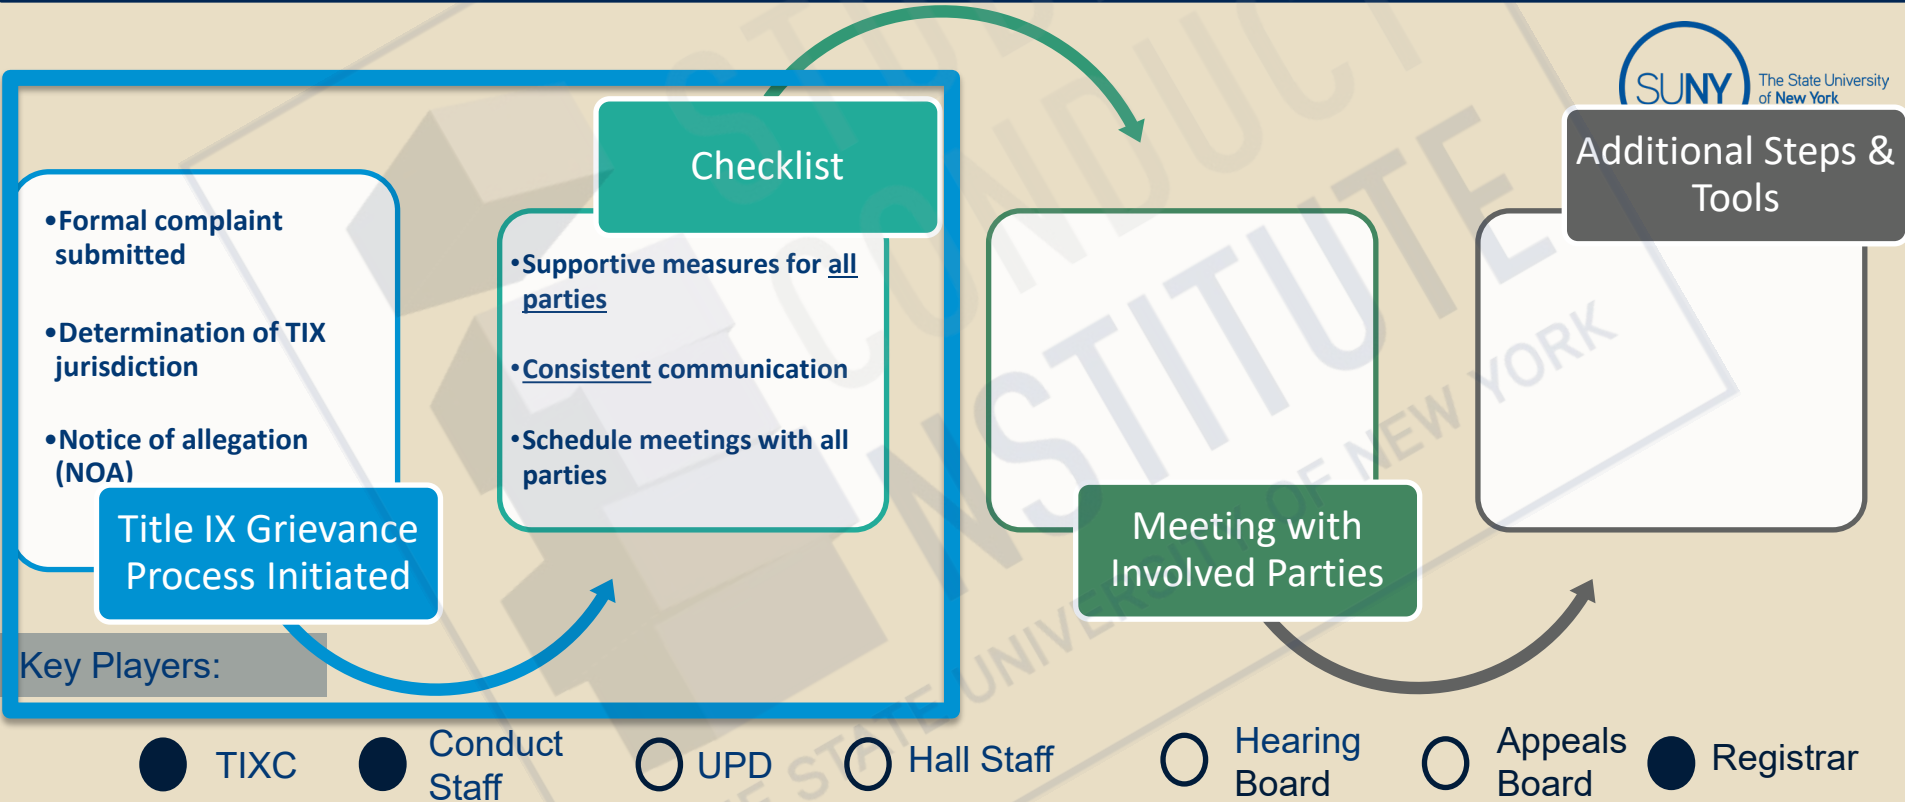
SUNY The State University of New York

•Formal complaint submitted

•Determination of TIX jurisdiction

•Notice of allegation (NOA)

Title IX Grievance Process Initiated

Checklist

•Supportive measures for all parties

•Consistent communication

•Schedule meetings with all parties

Meeting with Involved Parties

Additional Steps & Tools

Key Players:

TIXC

Conduct Staff

UPD

Hall Staff

Hearing Board

Appeals Board

Registrar

STUDENT CONDUCT INSTITUTE STATE UNIVERSITY OF NEW YORK